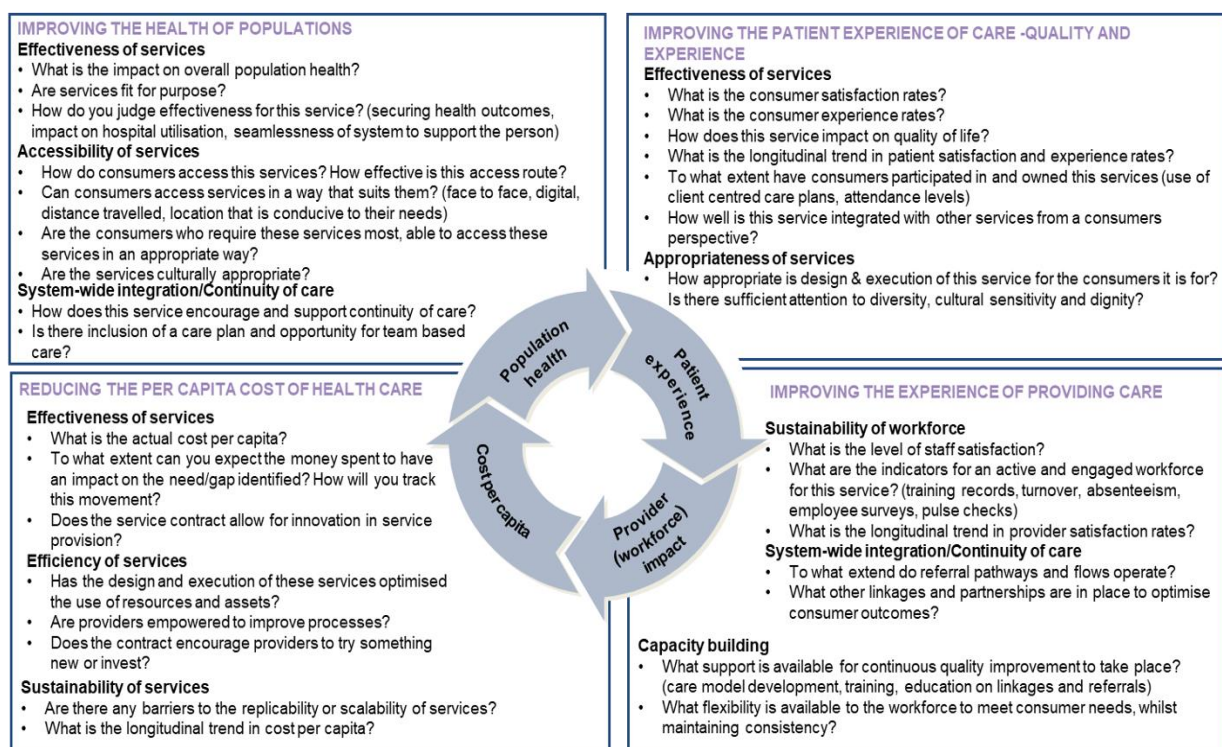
IMPROVING THE HEALTH OF POPULATIONS

Effectiveness of services
• What is the impact on overall population health?
• Are services fit for purpose?
• How do you judge effectiveness for this service? (securing health outcomes, impact on hospital utilisation, seamlessness of system to support the person)

Accessibility of services
• How do consumers access this services? How effective is this access route?
• Can consumers access services in a way that suits them? (face to face, digital, distance travelled, location that is conducive to their needs)
• Are the consumers who require these services most, able to access these services in an appropriate way?
• Are the services culturally appropriate?

System-wide integration/Continuity of care
• How does this service encourage and support continuity of care?
• Is there inclusion of a care plan and opportunity for team based care?

IMPROVING THE PATIENT EXPERIENCE OF CARE -QUALITY AND EXPERIENCE

Effectiveness of services
• What is the consumer satisfaction rates?
• What is the consumer experience rates?
• How does this service impact on quality of life?
• What is the longitudinal trend in patient satisfaction and experience rates?
• To what extent have consumers participated in and owned this services (use of client centred care plans, attendance levels)
• How well is this service integrated with other services from a consumers perspective?

Appropriateness of services
• How appropriate is design & execution of this service for the consumers it is for? Is there sufficient attention to diversity, cultural sensitivity and dignity?

Population health

Patient experience

Provider (workforce) impact

Cost per capita

REDUCING THE PER CAPITA COST OF HEALTH CARE

Effectiveness of services
• What is the actual cost per capita?
• To what extent can you expect the money spent to have an impact on the need/gap identified? How will you track this movement?
• Does the service contract allow for innovation in service provision?

Efficiency of services
• Has the design and execution of these services optimised the use of resources and assets?
• Are providers empowered to improve processes?
• Does the contract encourage providers to try something new or invest?

Sustainability of services
• Are there any barriers to the replicability or scalability of services?
• What is the longitudinal trend in cost per capita?

IMPROVING THE EXPERIENCE OF PROVIDING CARE

Sustainability of workforce
• What is the level of staff satisfaction?
• What are the indicators for an active and engaged workforce for this service? (training records, turnover, absenteeism, employee surveys, pulse checks)
• What is the longitudinal trend in provider satisfaction rates?

System-wide integration/Continuity of care
• To what extend do referral pathways and flows operate?
• What other linkages and partnerships are in place to optimise consumer outcomes?

Capacity building
• What support is available for continuous quality improvement to take place? (care model development, training, education on linkages and referrals)
• What flexibility is available to the workforce to meet consumer needs, whilst maintaining consistency?